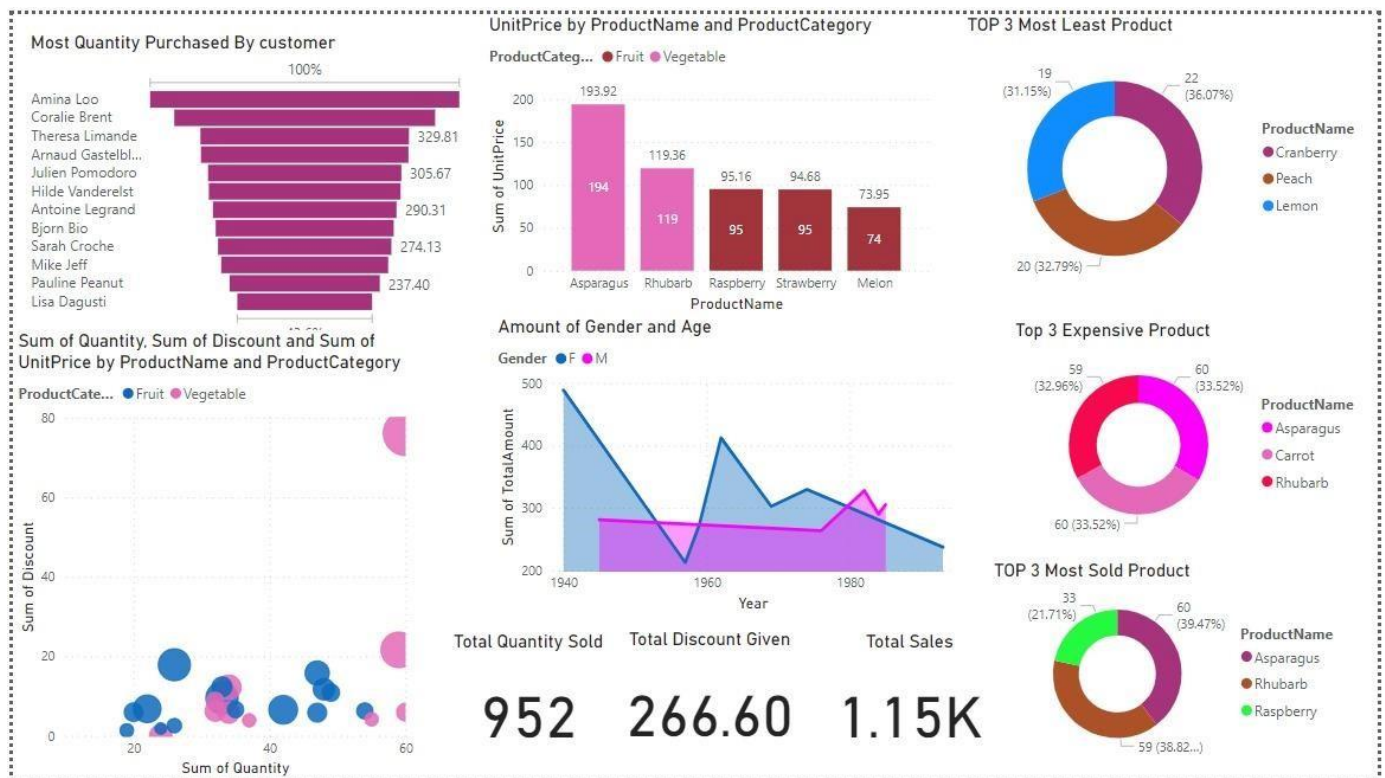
Most Quantity Purchased By customer

100%

Amina Loo
Coralie Brent
Theresa Limande 329.81
Arnaud Gastelbl...
Julien Pomodoro 305.67
Hilde Vanderelst
Antoine Legrand 290.31
Bjorn Bio
Sarah Croche 274.13
Mike Jeff
Pauline Peanut 237.40
Lisa Dagusti

UnitPrice by ProductName and ProductCategory

ProductCateg... Fruit Vegetable

| ProductName | Sum of UnitPrice |
|---|---|
| Asparagus | 193.92 (194) |
| Rhubarb | 119.36 (119) |
| Raspberry | 95.16 (95) |
| Strawberry | 94.68 (95) |
| Melon | 73.95 (74) |

Sum of UnitPrice
200 150 100 50 0
ProductName

TOP 3 Most Least Product

19 (31.15%)
22 (36.07%)
20 (32.79%)

ProductName
Cranberry
Peach
Lemon

Sum of Quantity, Sum of Discount and Sum of UnitPrice by ProductName and ProductCategory

ProductCate... Fruit Vegetable

Sum of Discount
80 60 40 20 0
20 40 60
Sum of Quantity

Amount of Gender and Age

Gender F M

Sum of TotalAmount
500 400 300 200
1940 1960 1980
Year

Top 3 Expensive Product

59 (32.96%)
60 (33.52%)
60 (33.52%)

ProductName
Asparagus
Carrot
Rhubarb

TOP 3 Most Sold Product

33 (21.71%)
60 (39.47%)
59 (38.82...)

ProductName
Asparagus
Rhubarb
Raspberry

Total Quantity Sold
952

Total Discount Given
266.60

Total Sales
1.15K